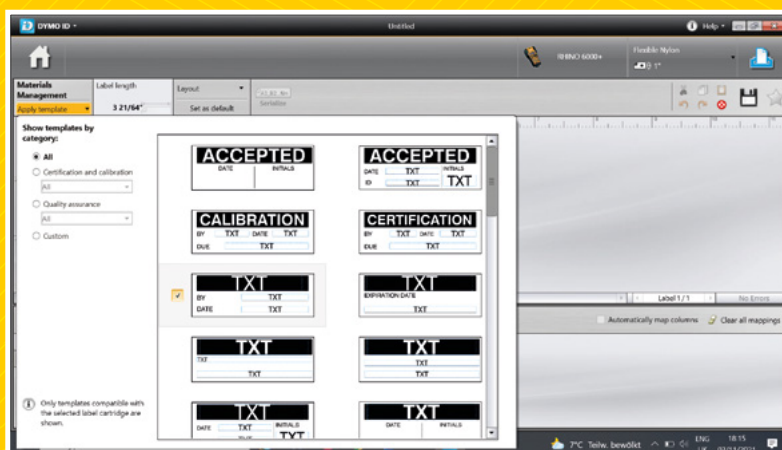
DYMO ID
Untitled
Help
RHINO 6000+
Flexible Nylon
1"
Materials Management
Apply template
Label length
3 21/64"
Layout
Set as default
Serialize
Show templates by category:
All
Certification and calibration
All
Quality assurance
All
Custom
Only templates compatible with the selected label cartridge are shown.
ACCEPTED
DATE
INITIALS
ACCEPTED
DATE
TXT
INITIALS
ID
TXT
TXT
CALIBRATION
BY
TXT
DATE
TXT
DUE
TXT
CERTIFICATION
BY
TXT
DATE
TXT
DUE
TXT
TXT
BY
TXT
DATE
TXT
TXT
EXPIRATION DATE
TXT
TXT
TXT
TXT
TXT
TXT
TXT
TXT
DATE
TXT
INITIALS
DUE
TXT
TXT
DATE
INITIALS
Label 1 / 1
No Errors
Automatically map columns
Clear all mappings
7°C Teilw. bewölkt
ENG
18:15